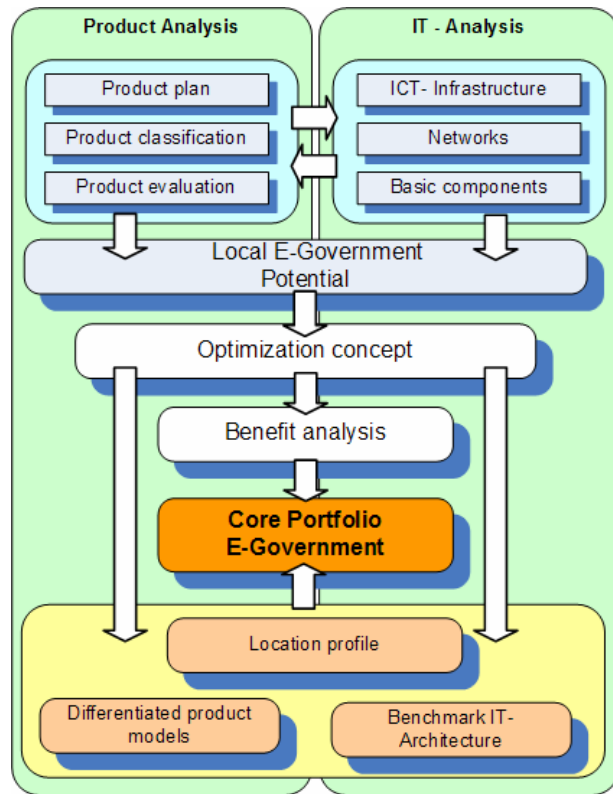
Product Analysis

IT - Analysis

Product plan

Product classification

Product evaluation

ICT- Infrastructure

Networks

Basic components

Local E-Government Potential

Optimization concept

Benefit analysis

Core Portfolio E-Government

Location profile

Differentiated product models

Benchmark IT-Architecture